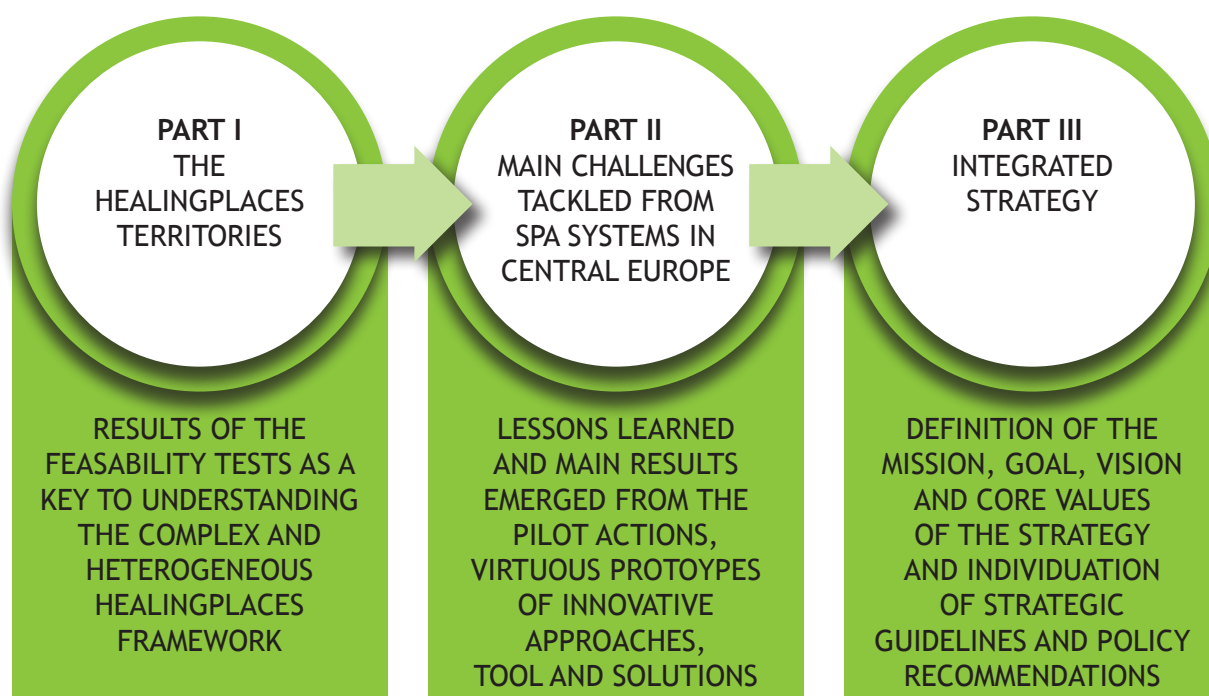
PART I
THE HEALINGPLACES TERRITORIES

PART II
MAIN CHALLENGES TACKLED FROM SPA SYSTEMS IN CENTRAL EUROPE

PART III
INTEGRATED STRATEGY

RESULTS OF THE FEASABILITY TESTS AS A KEY TO UNDERSTANDING THE COMPLEX AND HETEROGENEOUS HEALINGPLACES FRAMEWORK

LESSONS LEARNED AND MAIN RESULTS EMERGED FROM THE PILOT ACTIONS, VIRTUOUS PROTOYPES OF INNOVATIVE APPROACHES, TOOL AND SOLUTIONS

DEFINITION OF THE MISSION, GOAL, VISION AND CORE VALUES OF THE STRATEGY AND INDIVIDUATION OF STRATEGIC GUIDELINES AND POLICY RECOMMENDATIONS